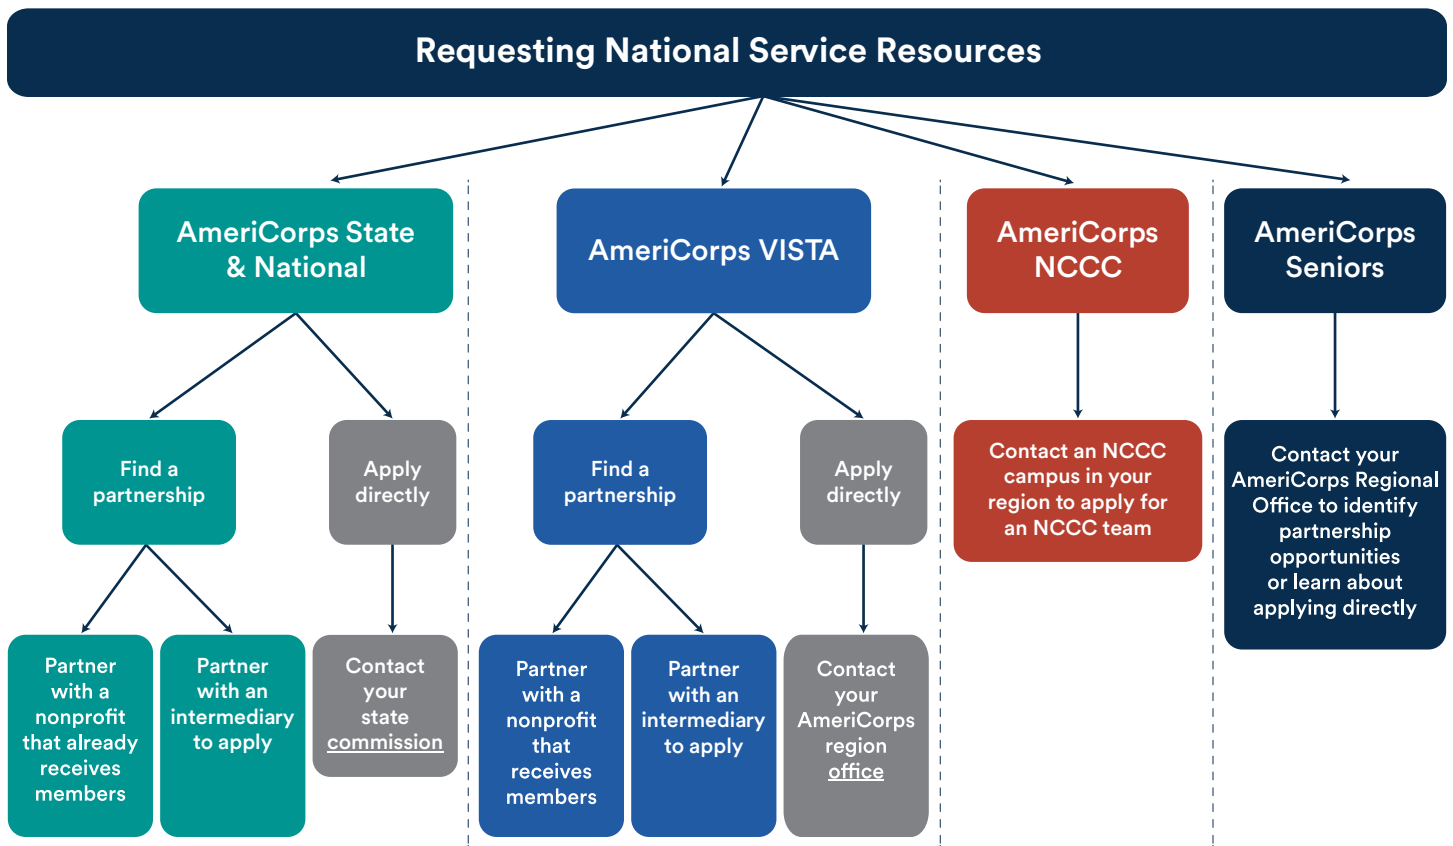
Requesting National Service Resources

AmeriCorps State & National

Find a partnership

Apply directly

Partner with a nonprofit that already receives members

Partner with an intermediary to apply

Contact your state commission

AmeriCorps VISTA

Find a partnership

Apply directly

Partner with a nonprofit that receives members

Partner with an intermediary to apply

Contact your AmeriCorps region office

AmeriCorps NCCC

Contact an NCCC campus in your region to apply for an NCCC team

AmeriCorps Seniors

Contact your AmeriCorps Regional Office to identify partnership opportunities or learn about applying directly